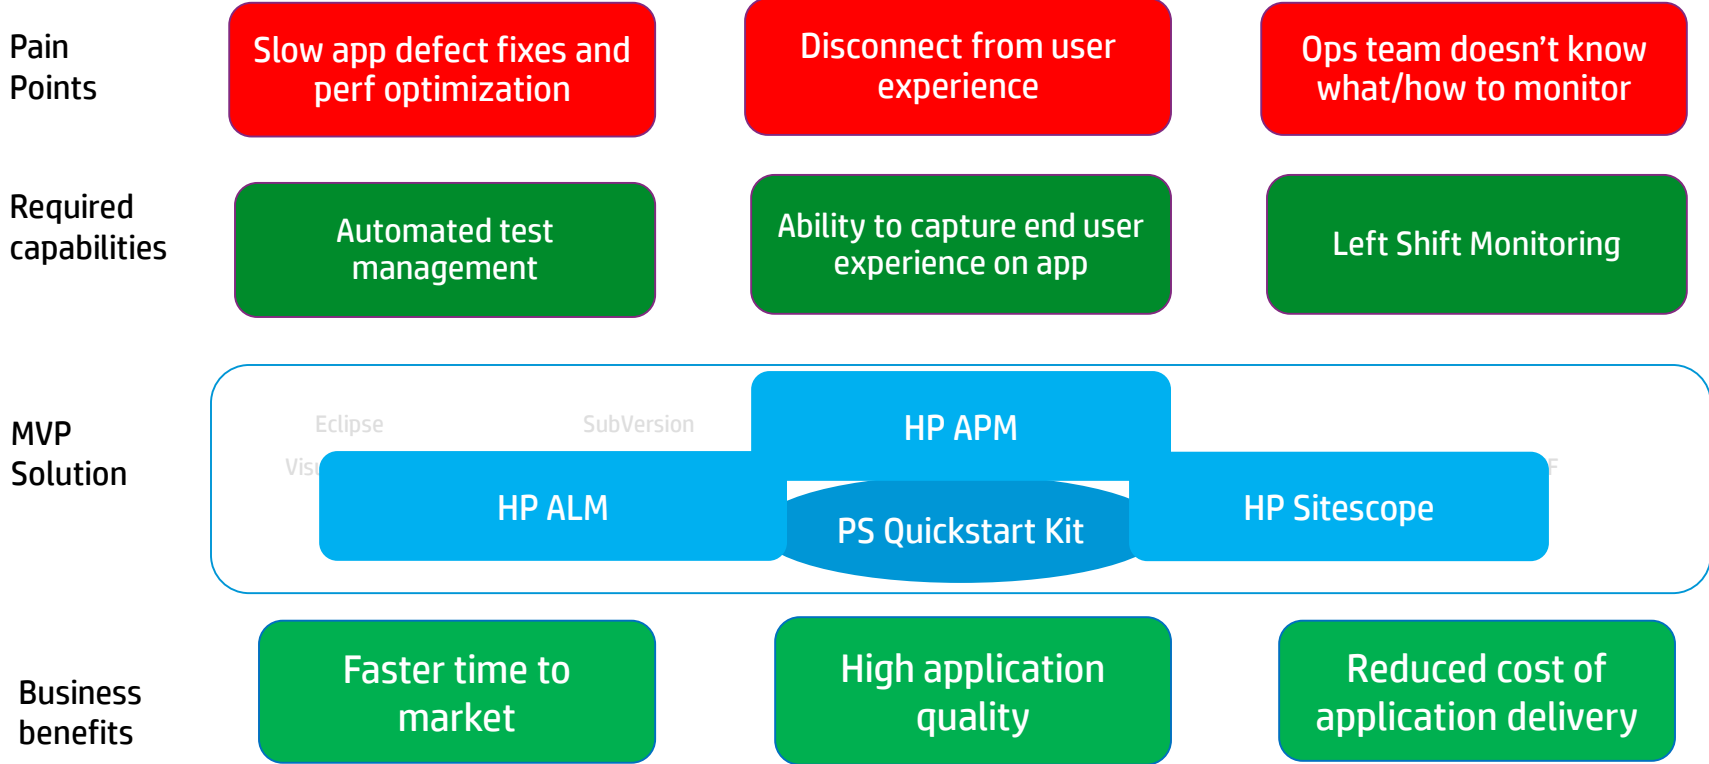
Pain Points

Slow app defect fixes and perf optimization

Disconnect from user experience

Ops team doesn’t know what/how to monitor

Required capabilities

Automated test management

Ability to capture end user experience on app

Left Shift Monitoring

MVP Solution

Eclipse

SubVersion

Visı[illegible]

HP APM

HP ALM

PS Quickstart Kit

HP Sitescope

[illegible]F

Business benefits

Faster time to market

High application quality

Reduced cost of application delivery